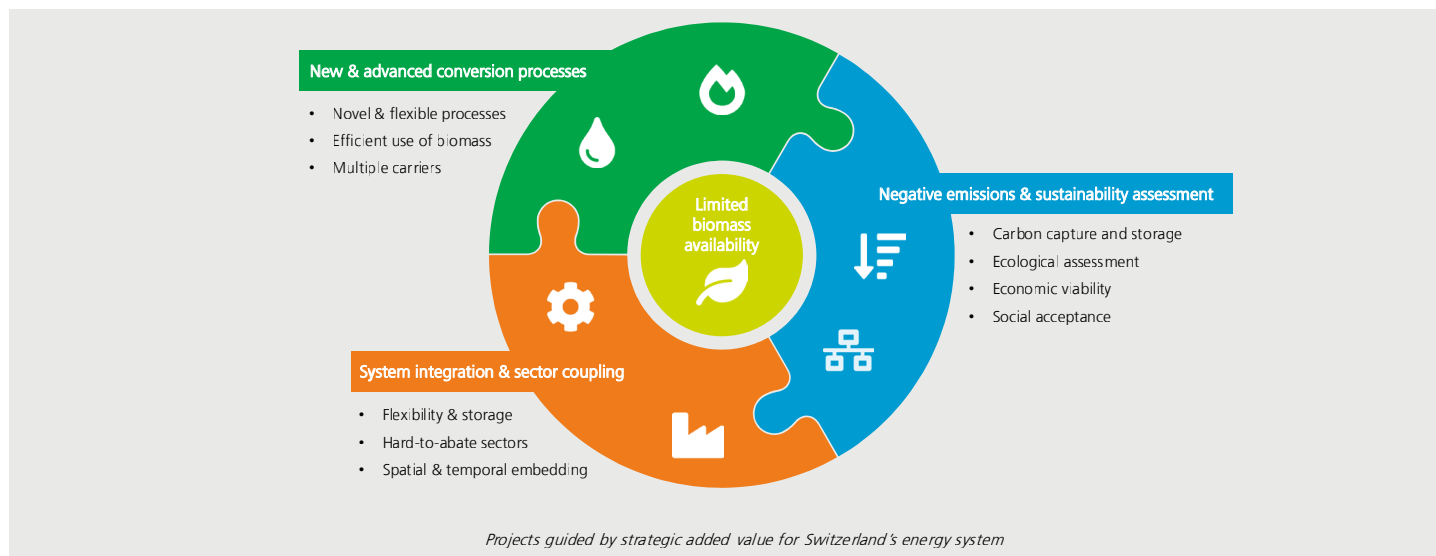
New & advanced conversion processes

- Novel & flexible processes
- Efficient use of biomass
- Multiple carriers

Limited biomass availability

Negative emissions & sustainability assessment

- Carbon capture and storage
- Ecological assessment
- Economic viability
- Social acceptance

System integration & sector coupling

- Flexibility & storage
- Hard-to-abate sectors
- Spatial & temporal embedding

Projects guided by strategic added value for Switzerland's energy system